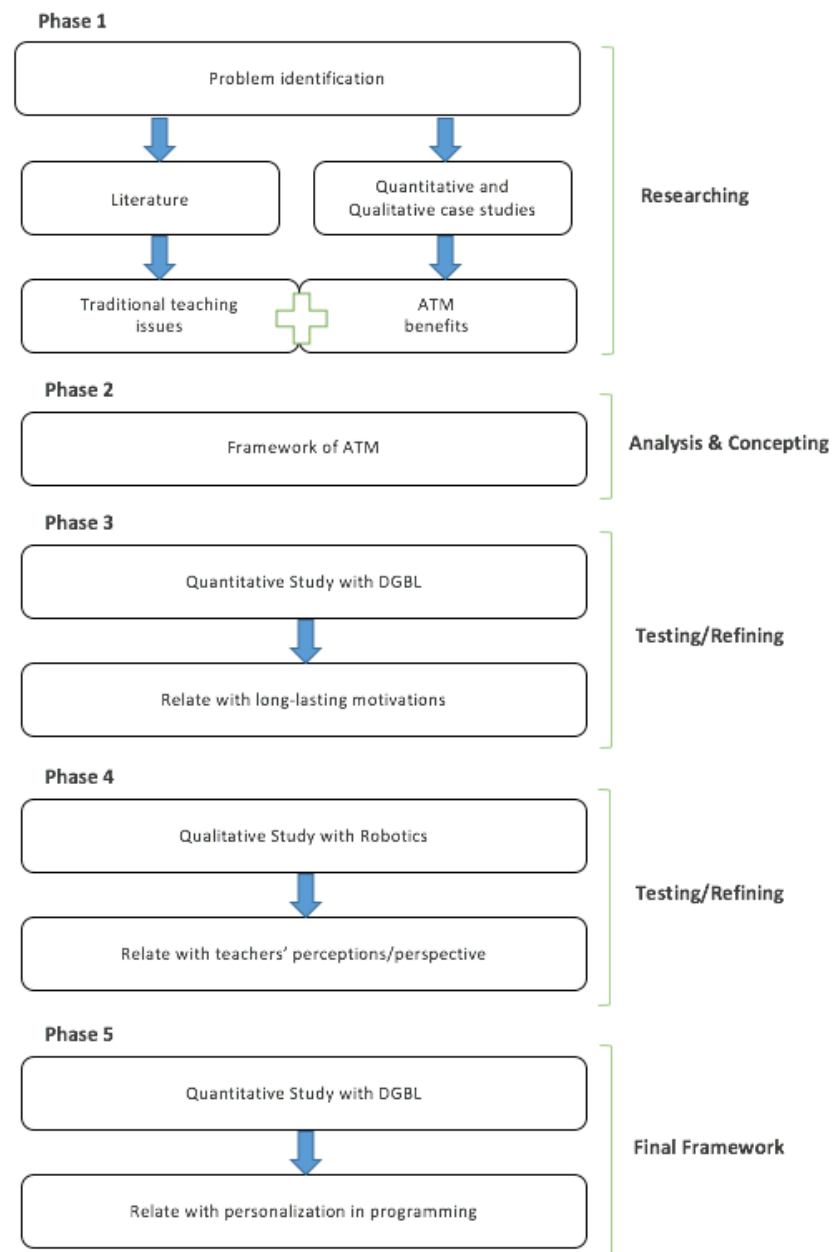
Phase 1

Problem identification

Literature

Quantitative and Qualitative case studies

Traditional teaching issues

ATM benefits

Researching

Phase 2

Framework of ATM

Analysis & Concepting

Phase 3

Quantitative Study with DGBL

Relate with long-lasting motivations

Testing/Refining

Phase 4

Qualitative Study with Robotics

Relate with teachers' perceptions/perspective

Testing/Refining

Phase 5

Quantitative Study with DGBL

Relate with personalization in programming

Final Framework